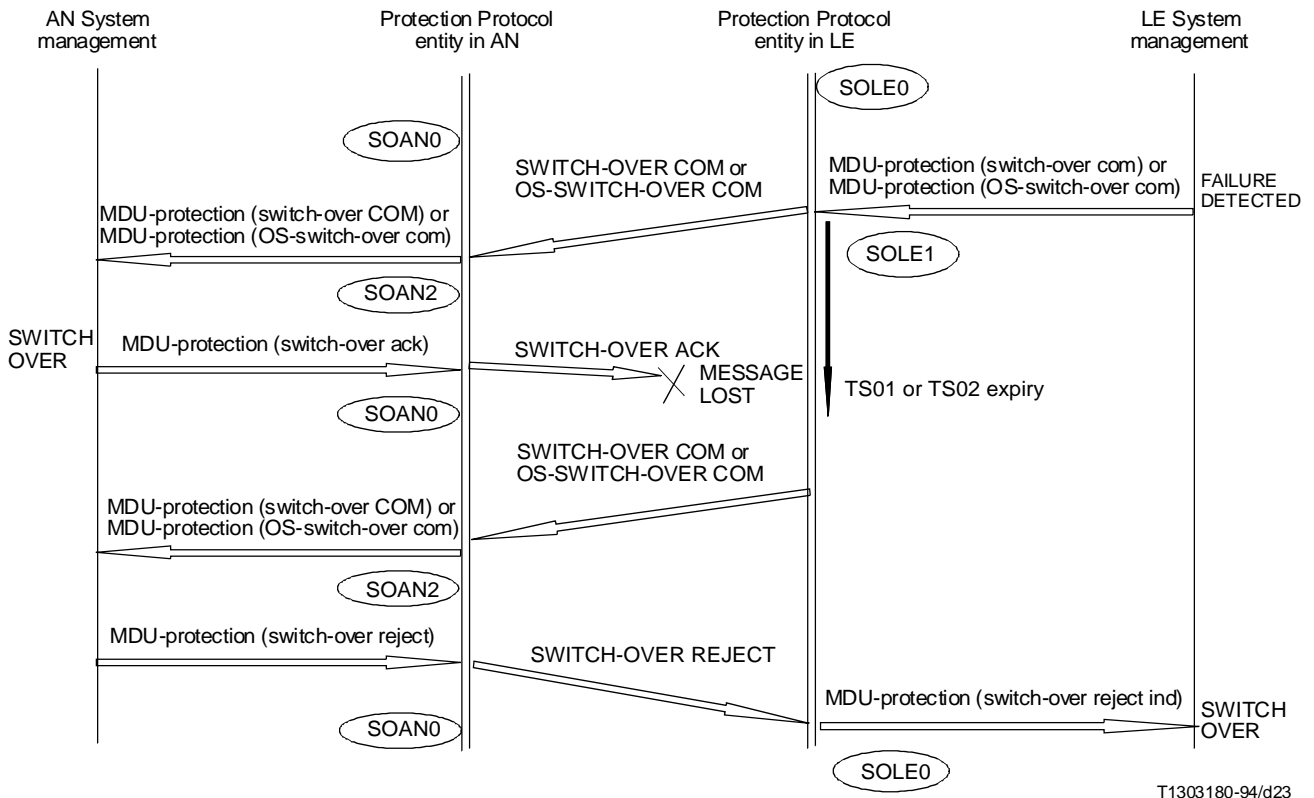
AN System management

Protection Protocol entity in AN

Protection Protocol entity in LE

LE System management

SOLE0

SOAN0

SWITCH-OVER COM or OS-SWITCH-OVER COM

MDU-protection (switch-over com) or MDU-protection (OS-switch-over com)

FAILURE DETECTED

MDU-protection (switch-over COM) or MDU-protection (OS-switch-over com)

SOLE1

SOAN2

SWITCH OVER

MDU-protection (switch-over ack)

SWITCH-OVER ACK

MESSAGE LOST

TS01 or TS02 expiry

SOAN0

SWITCH-OVER COM or OS-SWITCH-OVER COM

MDU-protection (switch-over COM) or MDU-protection (OS-switch-over com)

SOAN2

MDU-protection (switch-over reject)

SWITCH-OVER REJECT

MDU-protection (switch-over reject ind)

SWITCH OVER

SOAN0

SOLE0

T1303180-94/d23